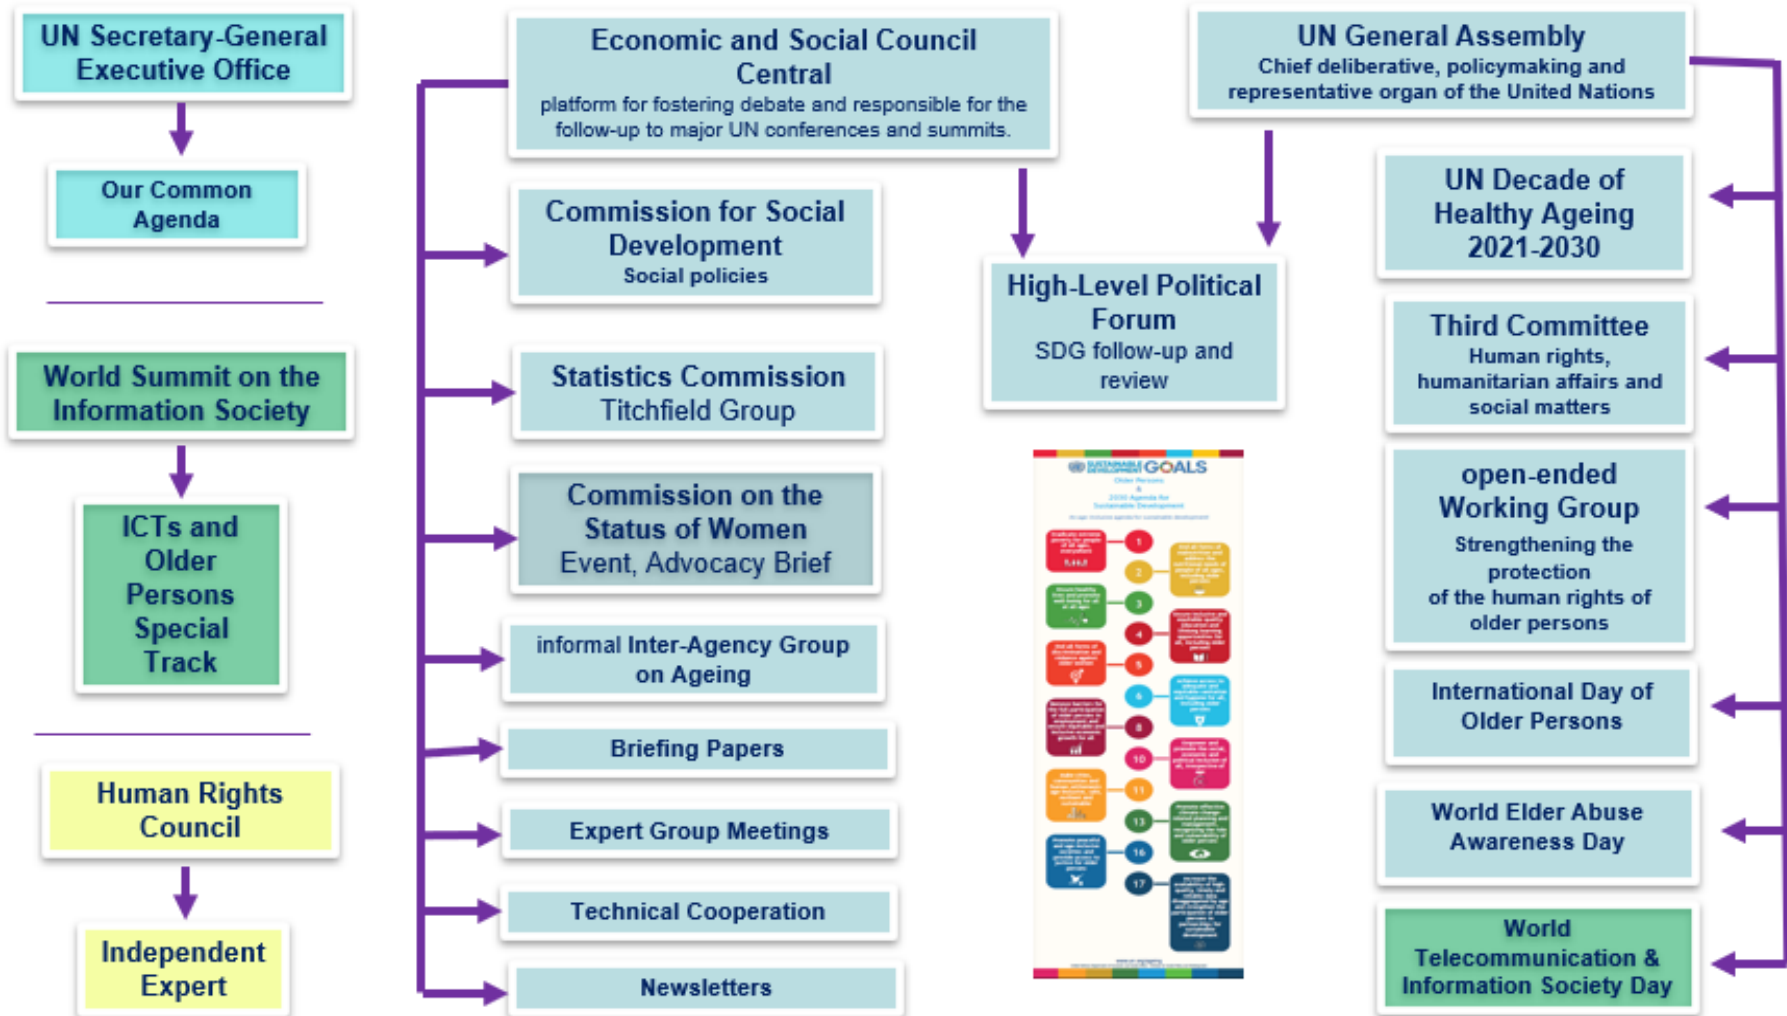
UN Secretary-General Executive Office

Our Common Agenda

World Summit on the Information Society

ICTs and Older Persons Special Track

Human Rights Council

Independent Expert

Economic and Social Council Central
platform for fostering debate and responsible for the follow-up to major UN conferences and summits.

Commission for Social Development
Social policies

Statistics Commission
Titchfield Group

Commission on the Status of Women
Event, Advocacy Brief

informal Inter-Agency Group on Ageing

Briefing Papers

Expert Group Meetings

Technical Cooperation

Newsletters

High-Level Political Forum
SDG follow-up and review

SUSTAINABLE DEVELOPMENT GOALS

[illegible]

1 2 3 4 5 6 8 10 11 13 16 17

UN General Assembly
Chief deliberative, policymaking and representative organ of the United Nations

UN Decade of Healthy Ageing 2021-2030

Third Committee
Human rights, humanitarian affairs and social matters

open-ended Working Group
Strengthening the protection of the human rights of older persons

International Day of Older Persons

World Elder Abuse Awareness Day

World Telecommunication & Information Society Day